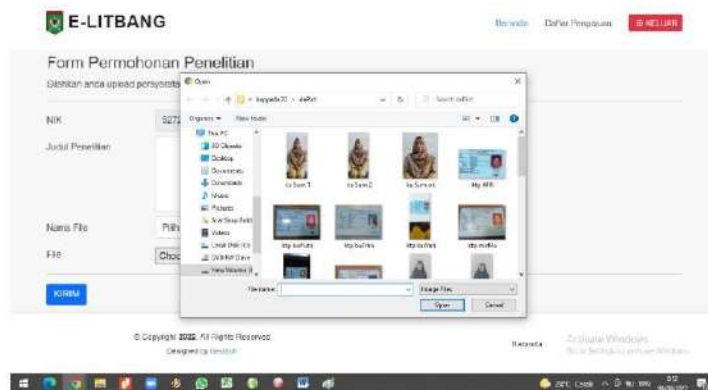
E-LITBANG

Beranda Daftar Pengajuan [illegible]

Form Permohonan Penelitian

Silahkan anda upload persyaratan

NIK 5272

Judul Penelitian

Nama File Pilih

File Choo

KIRIM

© Copyright 2022. All Rights Reserved
Designed by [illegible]

Beranda

Activate Windows
Go to Settings to activate Windows.

Open

This PC › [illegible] › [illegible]

Search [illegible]

Organize ▾ New folder

This PC
3D Objects
Desktop
Documents
Downloads
Music
Pictures
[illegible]
Videos
Local Disk (C:)
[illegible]
New Volume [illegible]

ka Sum 1
ka Sum 2
ka Sum 3
ktp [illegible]
ktp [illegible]
ktp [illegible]
ktp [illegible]
ktp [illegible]

File name:

Image Files

Open Cancel

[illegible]